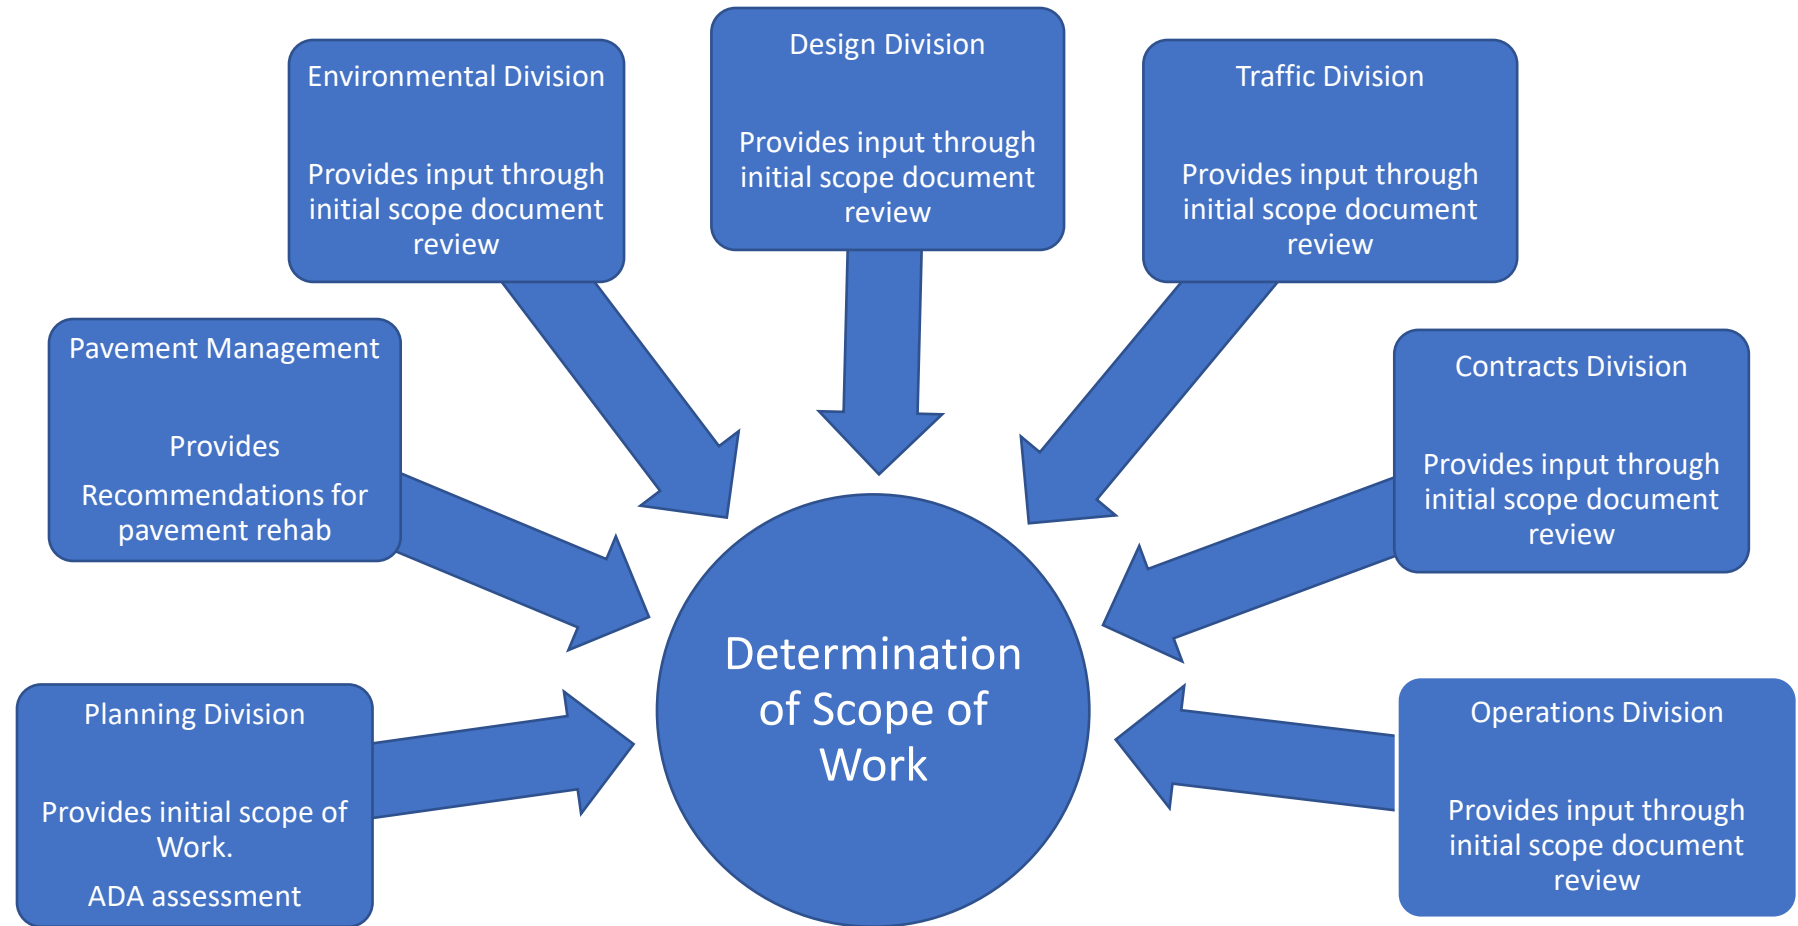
Environmental Division

Provides input through initial scope document review

Design Division

Provides input through initial scope document review

Traffic Division

Provides input through initial scope document review

Pavement Management

Provides

Recommendations for pavement rehab

Contracts Division

Provides input through initial scope document review

Determination of Scope of Work

Planning Division

Provides initial scope of Work.

ADA assessment

Operations Division

Provides input through initial scope document review